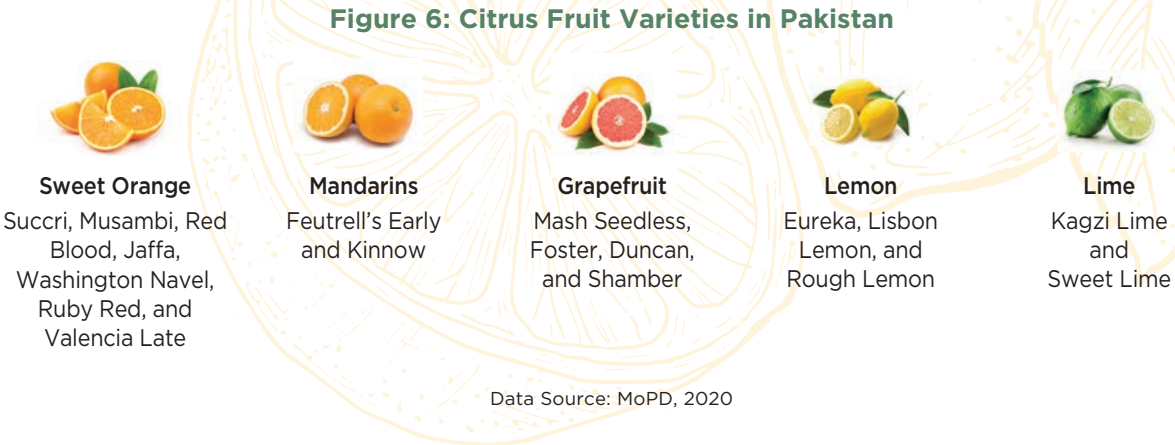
Figure 6: Citrus Fruit Varieties in Pakistan

Sweet Orange
Succri, Musambi, Red Blood, Jaffa, Washington Navel, Ruby Red, and Valencia Late

Mandarins
Feutrell's Early and Kinnow

Grapefruit
Mash Seedless, Foster, Duncan, and Shamber

Lemon
Eureka, Lisbon Lemon, and Rough Lemon

Lime
Kagzi Lime and Sweet Lime

Data Source: MoPD, 2020